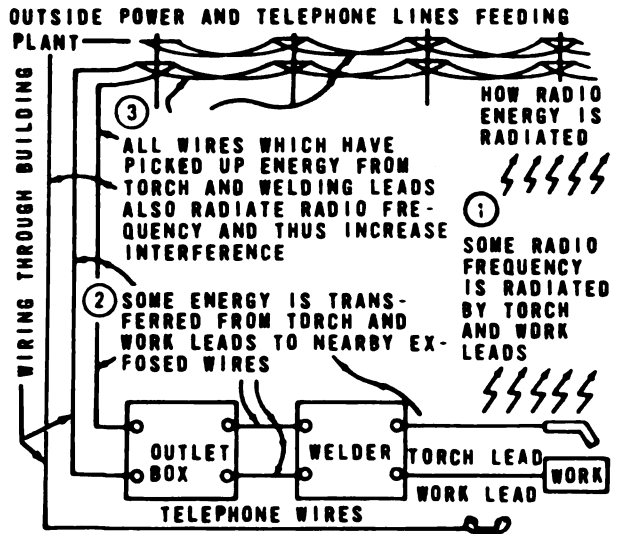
OUTSIDE POWER AND TELEPHONE LINES FEEDING PLANT

WIRING THROUGH BUILDING

3 ALL WIRES WHICH HAVE PICKED UP ENERGY FROM TORCH AND WELDING LEADS ALSO RADIATE RADIO FREQUENCY AND THUS INCREASE INTERFERENCE

HOW RADIO ENERGY IS RADIATED

1 SOME RADIO FREQUENCY IS RADIATED BY TORCH AND WORK LEADS

2 SOME ENERGY IS TRANSFERRED FROM TORCH AND WORK LEADS TO NEARBY EXFOSED WIRES

OUTLET BOX

WELDER

TORCH LEAD

WORK

WORK LEAD

TELEPHONE WIRES